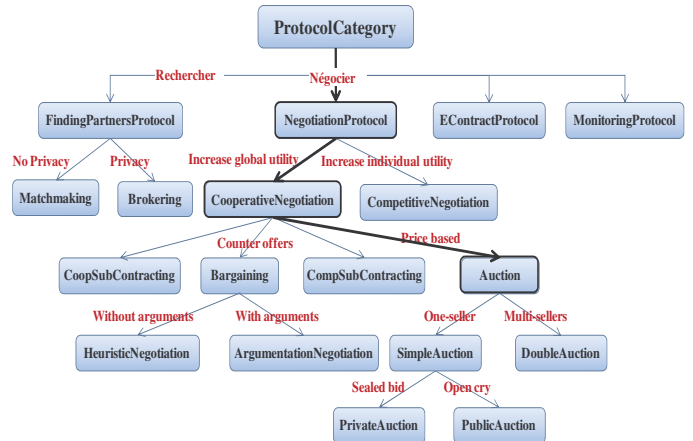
ProtocolCategory

Rechercher

Négocier

FindingPartnersProtocol

NegotiationProtocol

EContractProtocol

MonitoringProtocol

No Privacy

Privacy

Increase global utility

Increase individual utility

Matchmaking

Brokering

CooperativeNegotiation

CompetitiveNegotiation

Counter offers

Price based

CoopSubContracting

Bargaining

CompSubContracting

Auction

Without arguments

With arguments

One-seller

Multi-sellers

HeuristicNegotiation

ArgumentationNegotiation

SimpleAuction

DoubleAuction

Sealed bid

Open cry

PrivateAuction

PublicAuction